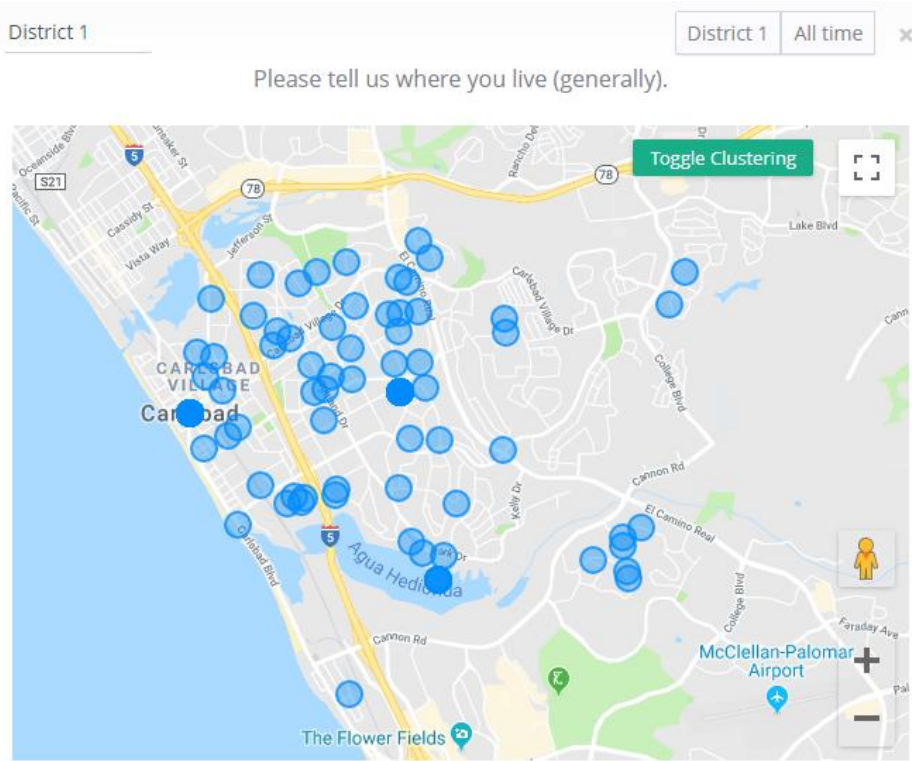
District 1

District 1 | All time

Please tell us where you live (generally).

Toggle Clustering

Oceanside Blvd
Cassidy St
Vista Way
Jefferson St
S21
5
78
78
Rancho Del
Lake Blvd
El Camino Real
Carlsbad Village Dr
College Blvd
CARLSBAD VILLAGE
Carlsbad
Cannon Rd
El Camino Real
Kelly Dr
Agua Hedionda
Carlsbad Blvd
Cannon Rd
College Blvd
Faraday Ave
McClellan-Palomar Airport
The Flower Fields